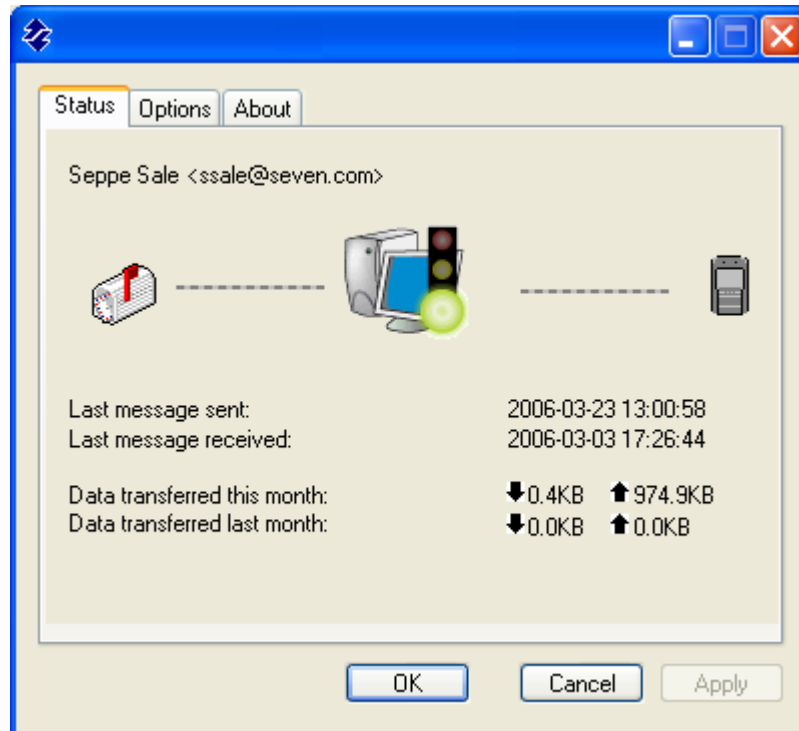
Status | Options | About

Seppe Sale <ssale@seven.com>

Last message sent: 2006-03-23 13:00:58
Last message received: 2006-03-03 17:26:44

Data transferred this month: ⬇0.4KB ⬆974.9KB
Data transferred last month: ⬇0.0KB ⬆0.0KB

OK | Cancel | Apply